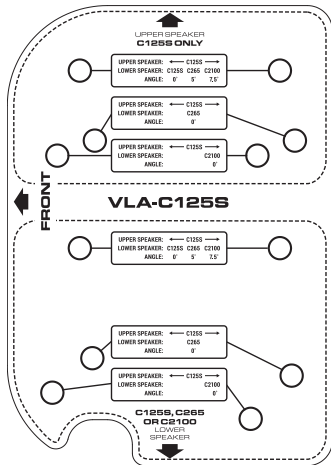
UPPER SPEAKER
C125S ONLY

UPPER SPEAKER: ⟵ C125S ⟶
LOWER SPEAKER: C125S C265 C2100
ANGLE: 0° 5° 7,5°

UPPER SPEAKER: ⟵ C125S ⟶
LOWER SPEAKER: C265
ANGLE: 0°

UPPER SPEAKER: ⟵ C125S ⟶
LOWER SPEAKER: C2100
ANGLE: 0°

FRONT

VLA-C125S

UPPER SPEAKER: ⟵ C125S ⟶
LOWER SPEAKER: C125S C265 C2100
ANGLE: 0° 5° 7,5°

UPPER SPEAKER: ⟵ C125S ⟶
LOWER SPEAKER: C265
ANGLE: 0°

UPPER SPEAKER: ⟵ C125S ⟶
LOWER SPEAKER: C2100
ANGLE: 0°

C125S, C265
OR C2100
LOWER
SPEAKER